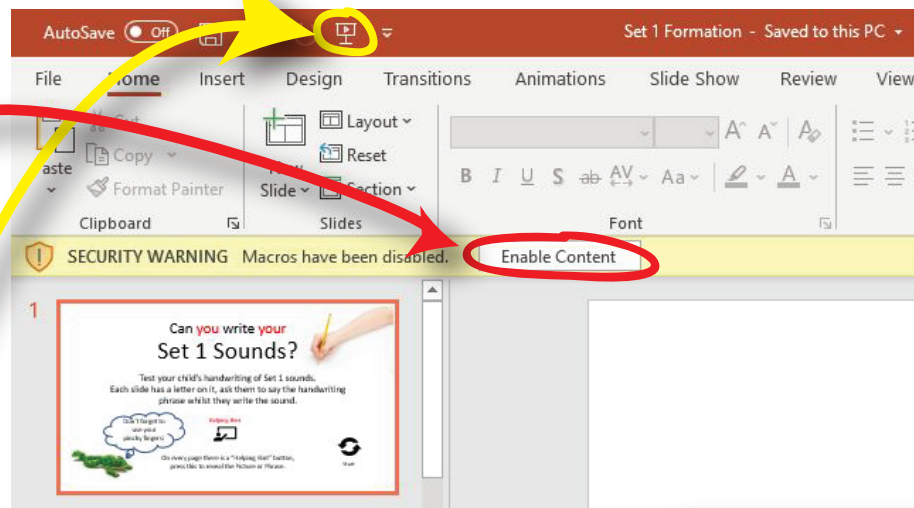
AutoSave Off

Set 1 Formation - Saved to this PC

File Home Insert Design Transitions Animations Slide Show Review View

Cut
Copy
Format Painter
Paste

Clipboard

New Slide

Layout
Reset
Section

Slides

B I U S ab AV Aa A

Font

SECURITY WARNING Macros have been disabled. Enable Content

1

Can you write your Set 1 Sounds?

Test your child's handwriting of Set 1 sounds. Each slide has a letter on it, ask them to say the handwriting phrase whilst they write the sound.

Don't forget to use your pinchy fingers!

Helping Hint

On every page there is a "Helping Hint" button, press this to reveal the Picture or Phrase.

Start